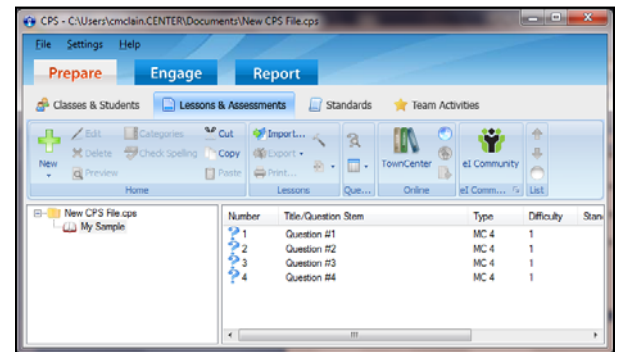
CPS - C:\Users\cmclain.CENTER\Documents\New CPS File.cps

File Settings Help

Prepare Engage Report

Classes & Students Lessons & Assessments Standards Team Activities

New Edit Delete Preview Categories Check Spelling Cut Copy Paste
Home

Import... Export Print...
Lessons

Que...

TownCenter
Online

eI Community
eI Comm...

List

New CPS File.cps
My Sample

| Number | Title/Question Stem | Type | Difficulty | Stan |
|---|---|---|---|---|
| 1 | Question #1 | MC 4 | 1 | |
| 2 | Question #2 | MC 4 | 1 | |
| 3 | Question #3 | MC 4 | 1 | |
| 4 | Question #4 | MC 4 | 1 | |